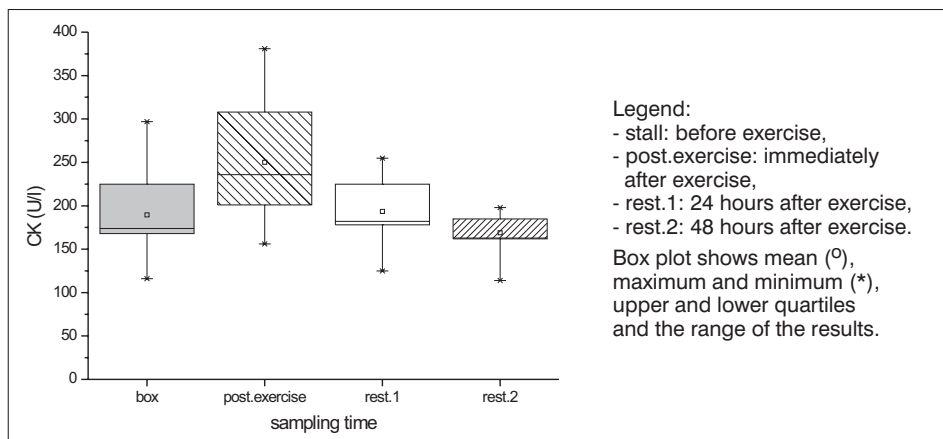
400
350
300
250
200
150
100
50
0

CK (U/l)

box
post.exercise
rest.1
rest.2

sampling time

Legend:
- stall: before exercise,
- post.exercise: immediately after exercise,
- rest.1: 24 hours after exercise,
- rest.2: 48 hours after exercise.

Box plot shows mean ($^{O}$), maximum and minimum (*), upper and lower quartiles and the range of the results.